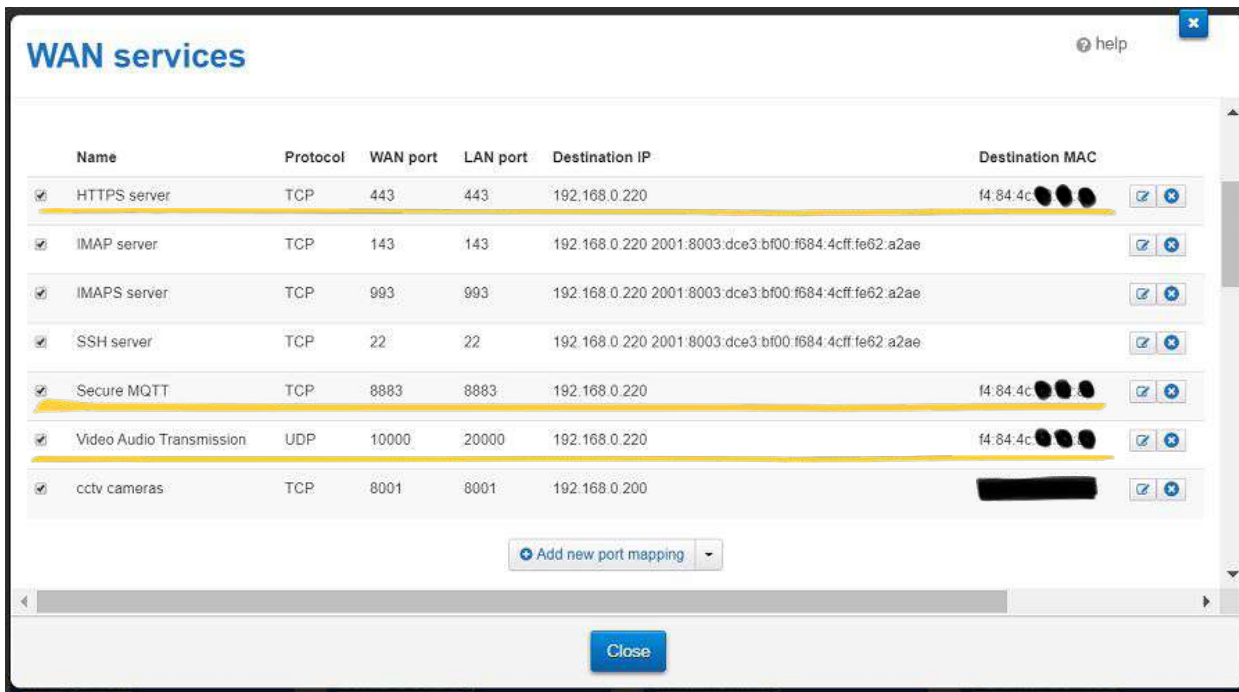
WAN services

help

| | Name | Protocol | WAN port | LAN port | Destination IP | Destination MAC |
|---|---|---|---|---|---|---|
| ☑ | HTTPS server | TCP | 443 | 443 | 192.168.0.220 | f4:84:4c:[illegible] |
| ☑ | IMAP server | TCP | 143 | 143 | 192.168.0.220 2001:8003:dce3:bf00:f684:4cff:fe62:a2ae | |
| ☑ | IMAPS server | TCP | 993 | 993 | 192.168.0.220 2001:8003:dce3:bf00:f684:4cff:fe62:a2ae | |
| ☑ | SSH server | TCP | 22 | 22 | 192.168.0.220 2001:8003:dce3:bf00:f684:4cff:fe62:a2ae | |
| ☑ | Secure MQTT | TCP | 8883 | 8883 | 192.168.0.220 | f4:84:4c:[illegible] |
| ☑ | Video Audio Transmission | UDP | 10000 | 20000 | 192.168.0.220 | f4:84:4c:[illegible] |
| ☑ | cctv cameras | TCP | 8001 | 8001 | 192.168.0.200 | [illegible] |

Add new port mapping

Close